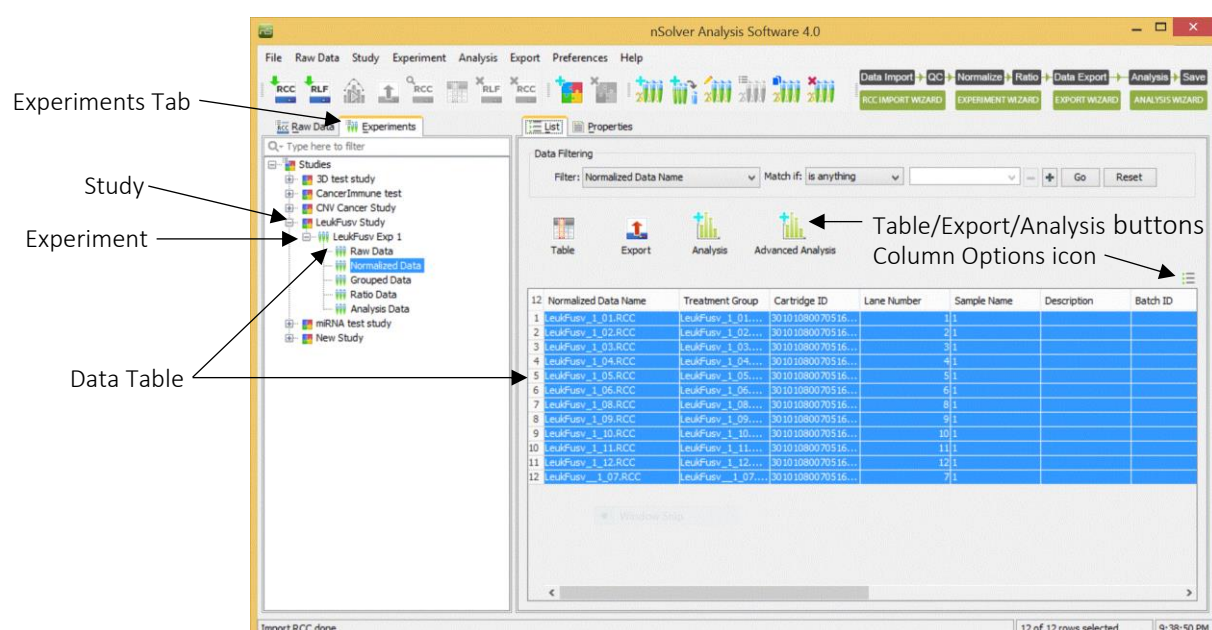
nSolver Analysis Software 4.0

File Raw Data Study Experiment Analysis Export Preferences Help

RCC RLF RCC RLF RCC

Data Import QC Normalize Ratio Data Export Analysis Save

RCC IMPORT WIZARD EXPERIMENT WIZARD EXPORT WIZARD ANALYSIS WIZARD

Experiments Tab

Raw Data Experiments

Type here to filter

Studies
3D test study
CancerImmune test
CNV Cancer Study
LeukFusv Study
LeukFusv Exp 1
Raw Data
Normalized Data
Grouped Data
Ratio Data
Analysis Data
miRNA test study
New Study

Study

Experiment

Data Table

List Properties

Data Filtering

Filter: Normalized Data Name Match if: is anything Go Reset

Table Export Analysis Advanced Analysis

Table/Export/Analysis buttons

Column Options icon

| 12 | Normalized Data Name | Treatment Group | Cartridge ID | Lane Number | Sample Name | Description | Batch ID |
|---|---|---|---|---|---|---|---|
| 1 | LeukFusv_1_01.RCC | LeukFusv_1_01.... | 30101080070516... | 2 | 1 | | |
| 2 | LeukFusv_1_02.RCC | LeukFusv_1_02.... | 30101080070516... | 2 | 1 | | |
| 3 | LeukFusv_1_03.RCC | LeukFusv_1_03.... | 30101080070516... | 3 | 1 | | |
| 4 | LeukFusv_1_04.RCC | LeukFusv_1_04.... | 30101080070516... | 4 | 1 | | |
| 5 | LeukFusv_1_05.RCC | LeukFusv_1_05.... | 30101080070516... | 5 | 1 | | |
| 6 | LeukFusv_1_06.RCC | LeukFusv_1_06.... | 30101080070516... | 6 | 1 | | |
| 7 | LeukFusv_1_08.RCC | LeukFusv_1_08.... | 30101080070516... | 8 | 1 | | |
| 8 | LeukFusv_1_09.RCC | LeukFusv_1_09.... | 30101080070516... | 9 | 1 | | |
| 9 | LeukFusv_1_10.RCC | LeukFusv_1_10.... | 30101080070516... | 10 | 1 | | |
| 10 | LeukFusv_1_11.RCC | LeukFusv_1_11.... | 30101080070516... | 11 | 1 | | |
| 11 | LeukFusv_1_12.RCC | LeukFusv_1_12.... | 30101080070516... | 12 | 1 | | |
| 12 | LeukFusv__1_07.RCC | LeukFusv__1_07.... | 30101080070516... | 7 | 1 | | |

Window Snip

Import RCC done 12 of 12 rows selected 9:38:50 PM